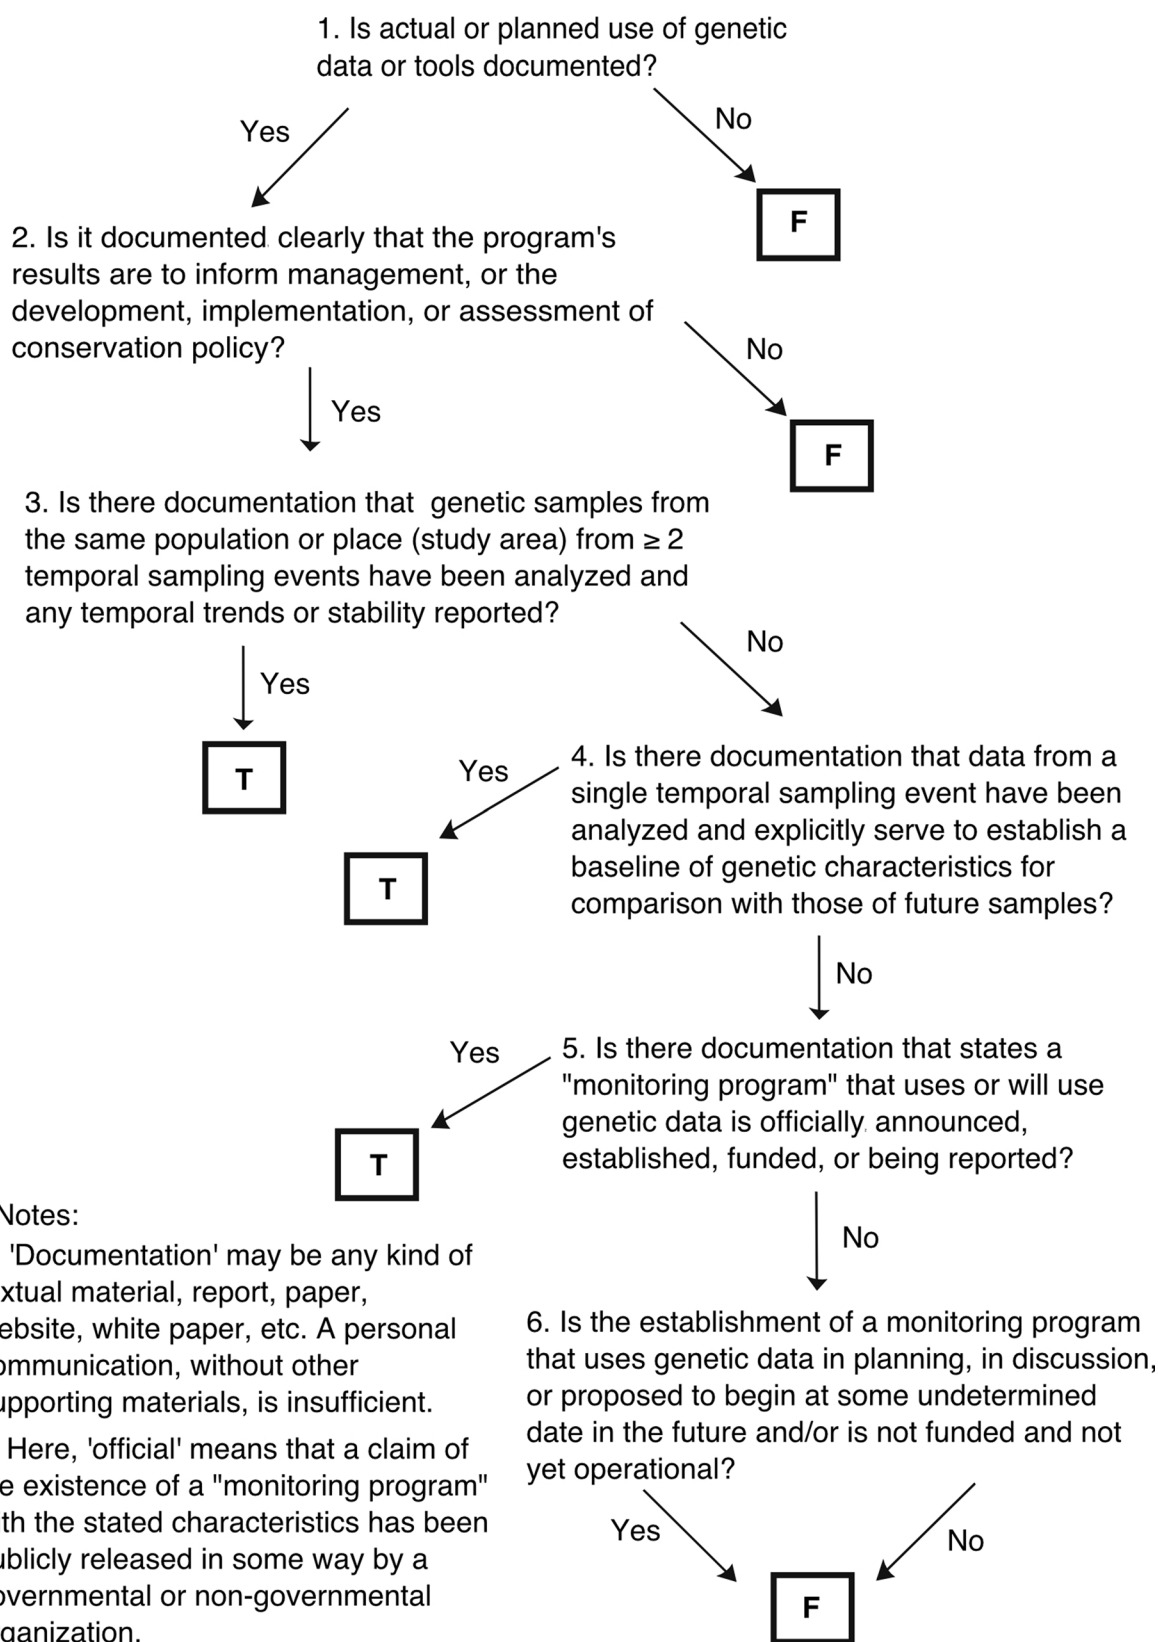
1. Is actual or planned use of genetic data or tools documented?

Yes

No

F

2. Is it documented clearly that the program's results are to inform management, or the development, implementation, or assessment of conservation policy?

No

F

Yes

3. Is there documentation that genetic samples from the same population or place (study area) from ≥ 2 temporal sampling events have been analyzed and any temporal trends or stability reported?

No

Yes

T

Yes

4. Is there documentation that data from a single temporal sampling event have been analyzed and explicitly serve to establish a baseline of genetic characteristics for comparison with those of future samples?

T

No

Yes

5. Is there documentation that states a "monitoring program" that uses or will use genetic data is officially announced, established, funded, or being reported?

T

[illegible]otes:
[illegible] 'Documentation' may be any kind of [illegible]xtual material, report, paper, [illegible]ebsite, white paper, etc. A personal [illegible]ommunication, without other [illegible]upporting materials, is insufficient.

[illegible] Here, 'official' means that a claim of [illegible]e existence of a "monitoring program" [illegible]th the stated characteristics has been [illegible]ublicly released in some way by a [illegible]overnmental or non-governmental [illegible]ganization.

No

6. Is the establishment of a monitoring program that uses genetic data in planning, in discussion, or proposed to begin at some undetermined date in the future and/or is not funded and not yet operational?

Yes

No

F